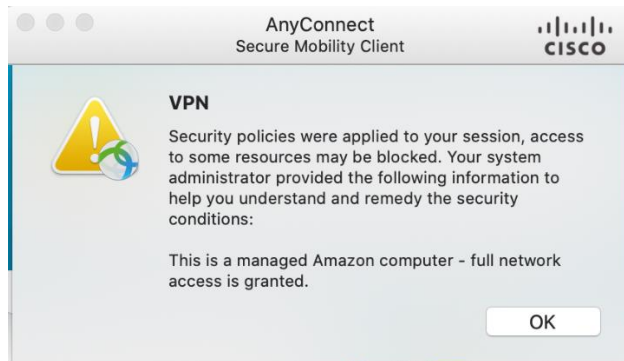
AnyConnect
Secure Mobility Client

cisco

VPN

Security policies were applied to your session, access to some resources may be blocked. Your system administrator provided the following information to help you understand and remedy the security conditions:

This is a managed Amazon computer - full network access is granted.

OK